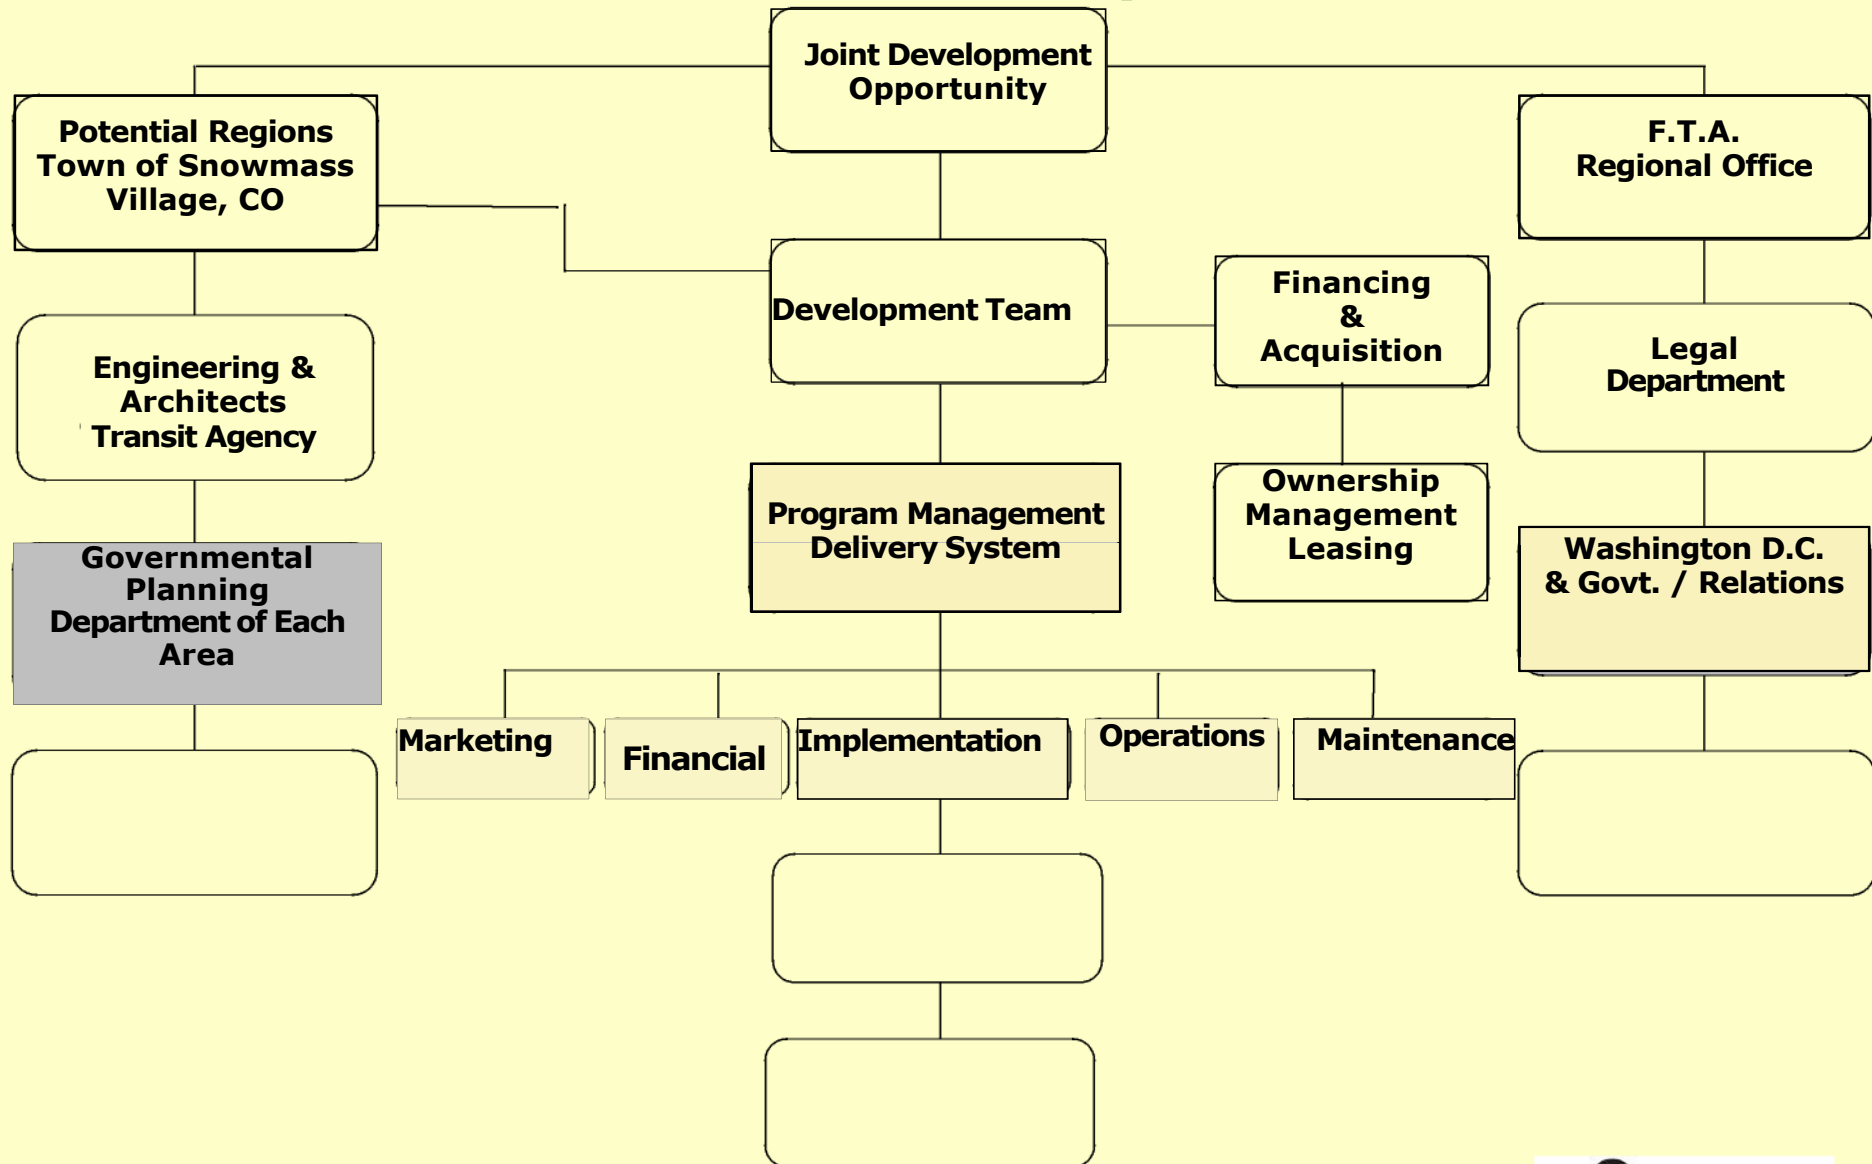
Joint Development Opportunity

Potential Regions Town of Snowmass Village, CO

F.T.A. Regional Office

Development Team

Financing & Acquisition

Engineering & Architects Transit Agency

Legal Department

Program Management Delivery System

Ownership Management Leasing

Governmental Planning Department of Each Area

Washington D.C. & Govt. / Relations

Marketing

Financial

Implementation

Operations

Maintenance